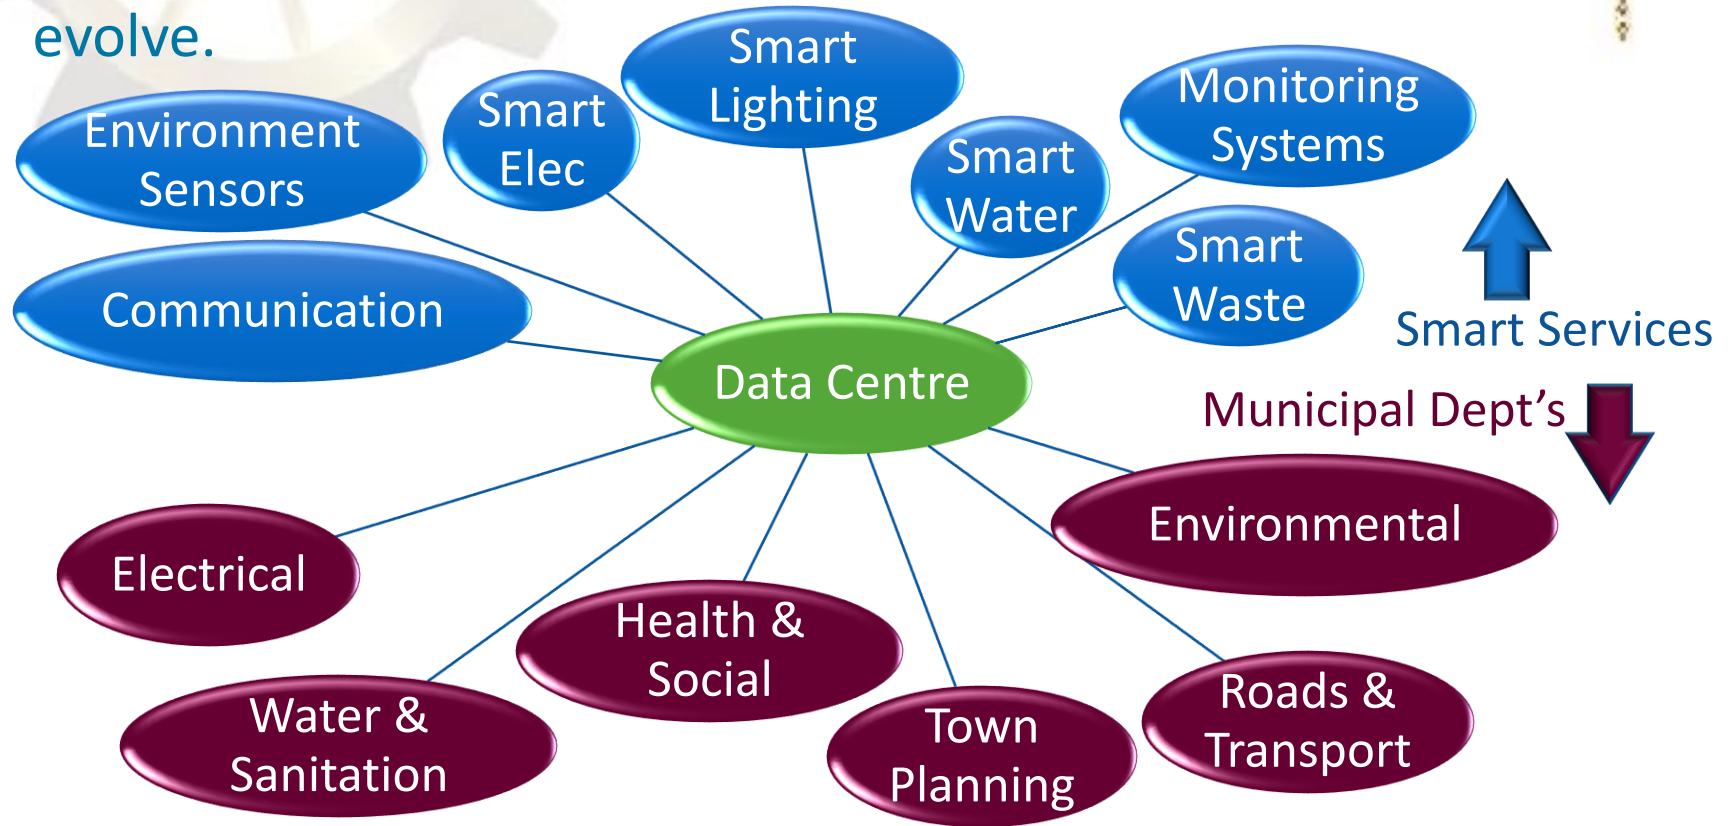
evolve.

Environment Sensors

Smart Elec

Smart Lighting

Smart Water

Monitoring Systems

Smart Waste

Communication

Data Centre

Smart Services

Municipal Dept’s

Electrical

Environmental

Health & Social

Water & Sanitation

Town Planning

Roads & Transport